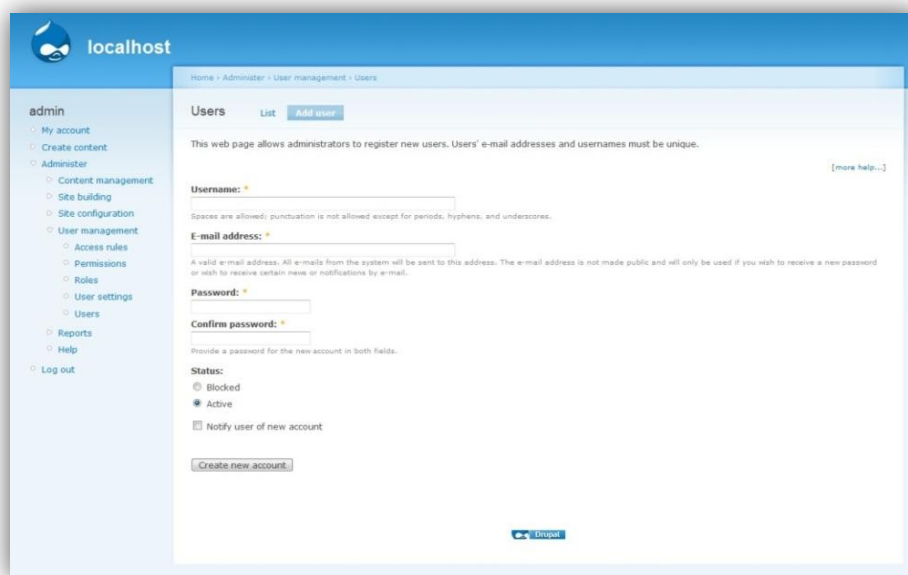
localhost

Home › Administer › User management › Users

admin

My account

Create content

Administer

Content management

Site building

Site configuration

User management

Access rules

Permissions

Roles

User settings

Users

Reports

Help

Log out

Users List Add user

This web page allows administrators to register new users. Users' e-mail addresses and usernames must be unique.

[more help...]

Username: *

Spaces are allowed; punctuation is not allowed except for periods, hyphens, and underscores.

E-mail address: *

A valid e-mail address. All e-mails from the system will be sent to this address. The e-mail address is not made public and will only be used if you wish to receive a new password or wish to receive certain news or notifications by e-mail.

Password: *

Confirm password: *

Provide a password for the new account in both fields.

Status:

Blocked

Active

Notify user of new account

Create new account

Drupal